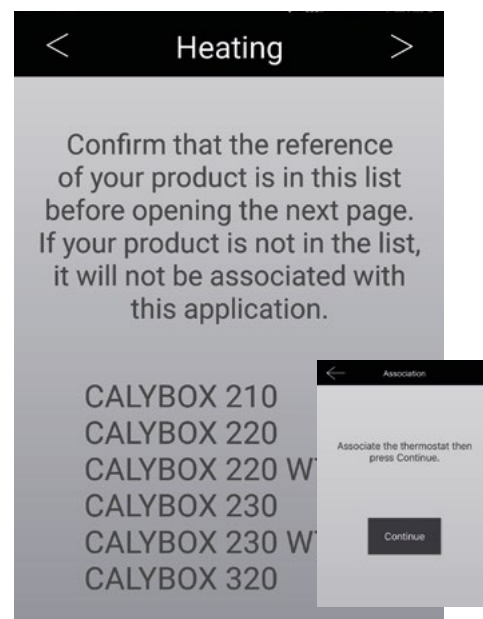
<

Heating

>

Confirm that the reference of your product is in this list before opening the next page. If your product is not in the list, it will not be associated with this application.

CALYBOX 210
CALYBOX 220
CALYBOX 220 W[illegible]
CALYBOX 230
CALYBOX 230 W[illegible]
CALYBOX 320

←

Association

Associate the thermostat then press Continue.

Continue